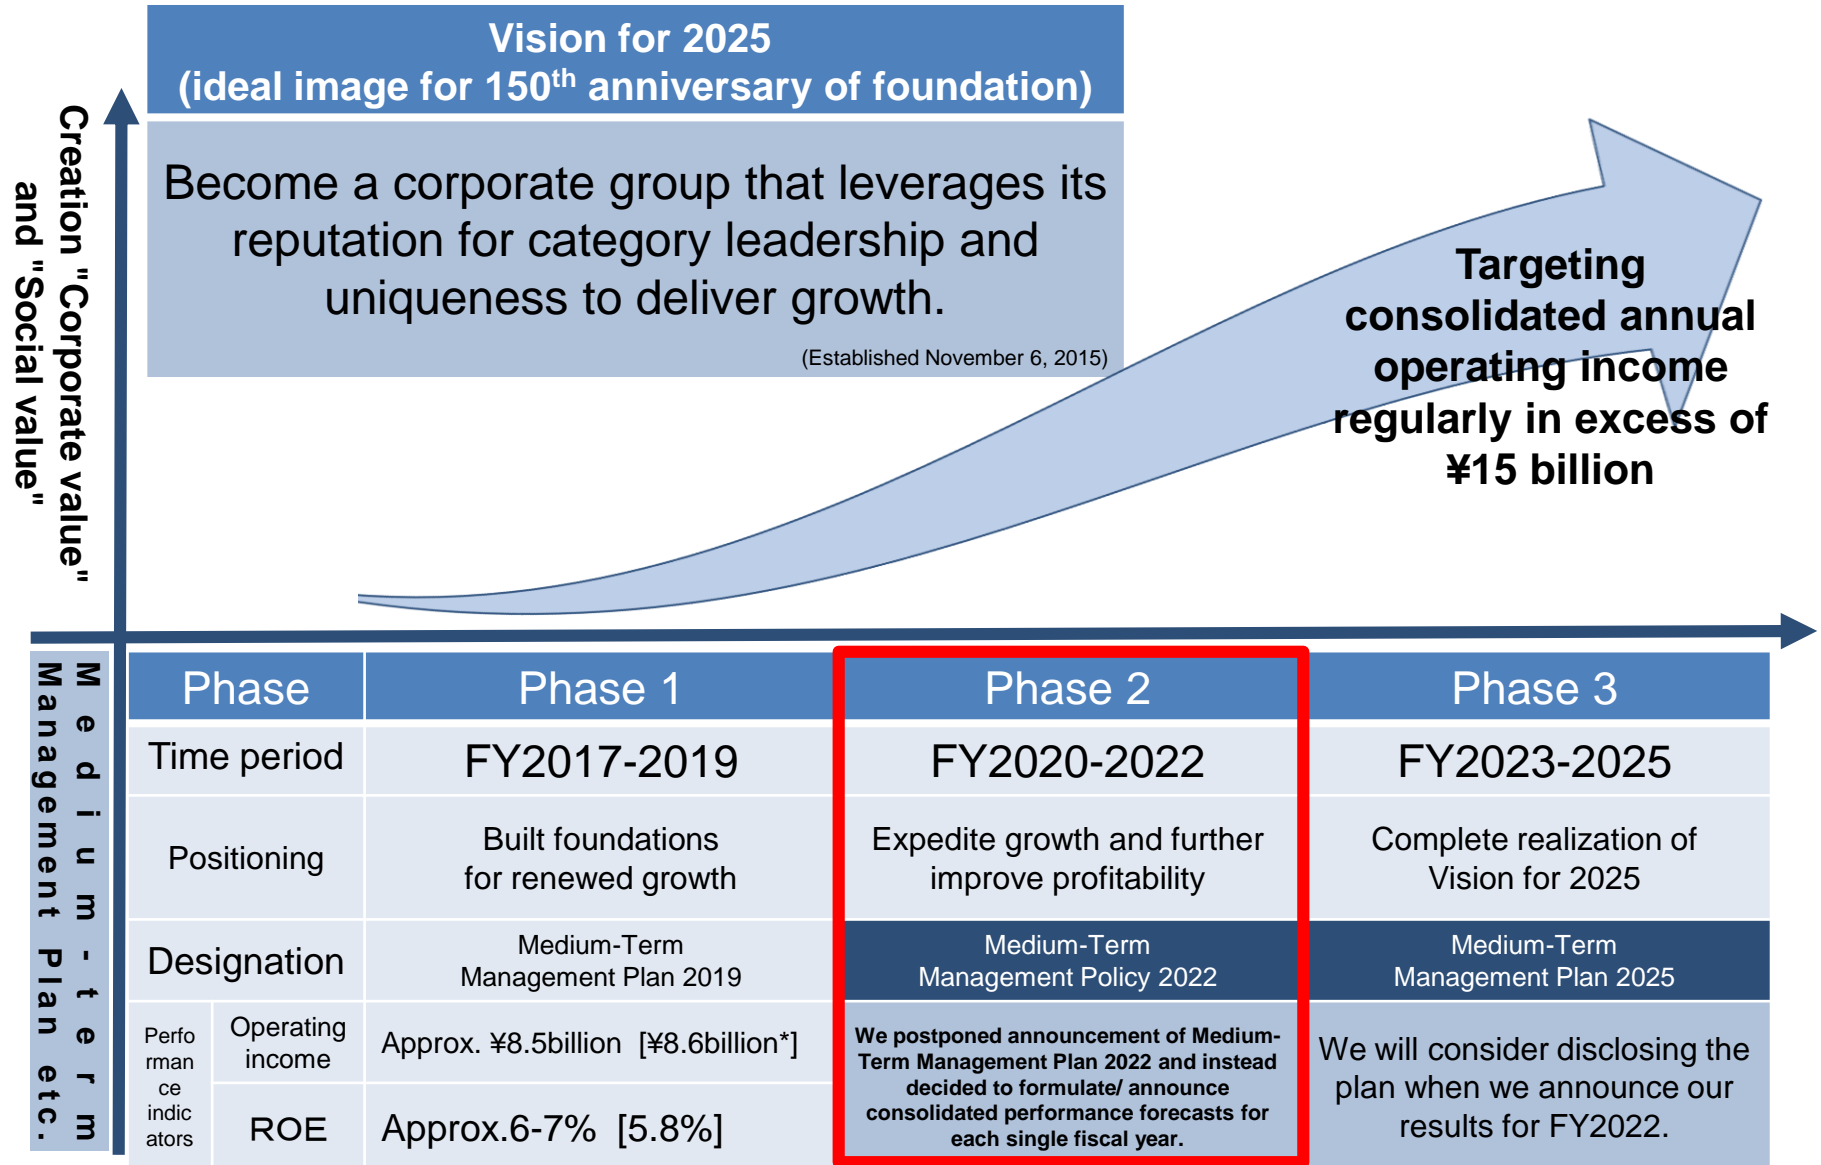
Vision for 2025
(ideal image for 150$^{th}$ anniversary of foundation)

Become a corporate group that leverages its reputation for category leadership and uniqueness to deliver growth.

(Established November 6, 2015)

Creation "Corporate value" and "Social value"

Targeting consolidated annual operating income regularly in excess of ¥15 billion

Medium-term Management Plan etc.

| Phase | | Phase 1 | Phase 2 | Phase 3 |
|---|---|---|---|---|
| Time period | | FY2017-2019 | FY2020-2022 | FY2023-2025 |
| Positioning | | Built foundations for renewed growth | Expedite growth and further improve profitability | Complete realization of Vision for 2025 |
| Designation | | Medium-Term Management Plan 2019 | Medium-Term Management Policy 2022 | Medium-Term Management Plan 2025 |
| Performance indicators | Operating income | Approx. ¥8.5billion [¥8.6billion*] | We postponed announcement of Medium-Term Management Plan 2022 and instead decided to formulate/ announce consolidated performance forecasts for each single fiscal year. | We will consider disclosing the plan when we announce our results for FY2022. |
| | ROE | Approx.6-7% [5.8%] | | |